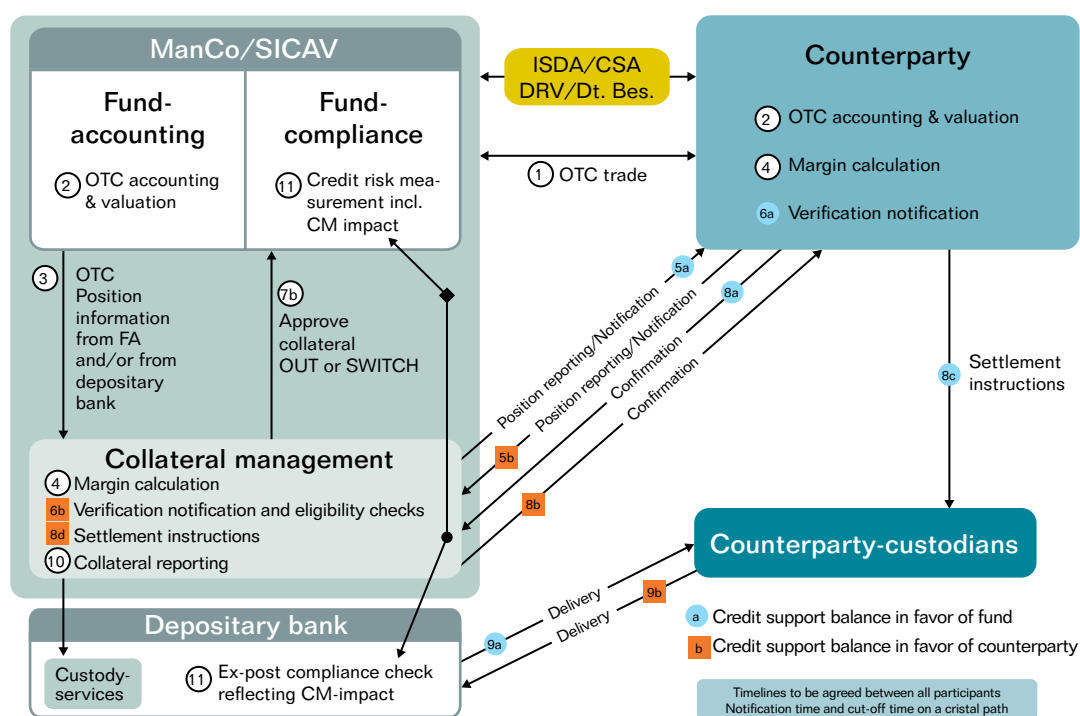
ManCo/SICAV

Fund-accounting

2 OTC accounting & valuation

Fund-compliance

11 Credit risk measurement incl. CM impact

ISDA/CSA DRV/Dt. Bes.

Counterparty

2 OTC accounting & valuation

4 Margin calculation

6a Verification notification

1 OTC trade

3 OTC Position information from FA and/or from depositary bank

7b Approve collateral OUT or SWITCH

5a Position reporting/Notification

Position reporting/Notification

8a Confirmation

Confirmation

8c Settlement instructions

Collateral management

4 Margin calculation

6b Verification notification and eligibility checks

8d Settlement instructions

10 Collateral reporting

5b

8b

Counterparty-custodians

Delivery

9b

Delivery

9a

Depositary bank

Custody-services

11 Ex-post compliance check reflecting CM-impact

a Credit support balance in favor of fund

b Credit support balance in favor of counterparty

Timelines to be agreed between all participants
Notification time and cut-off time on a cristal path